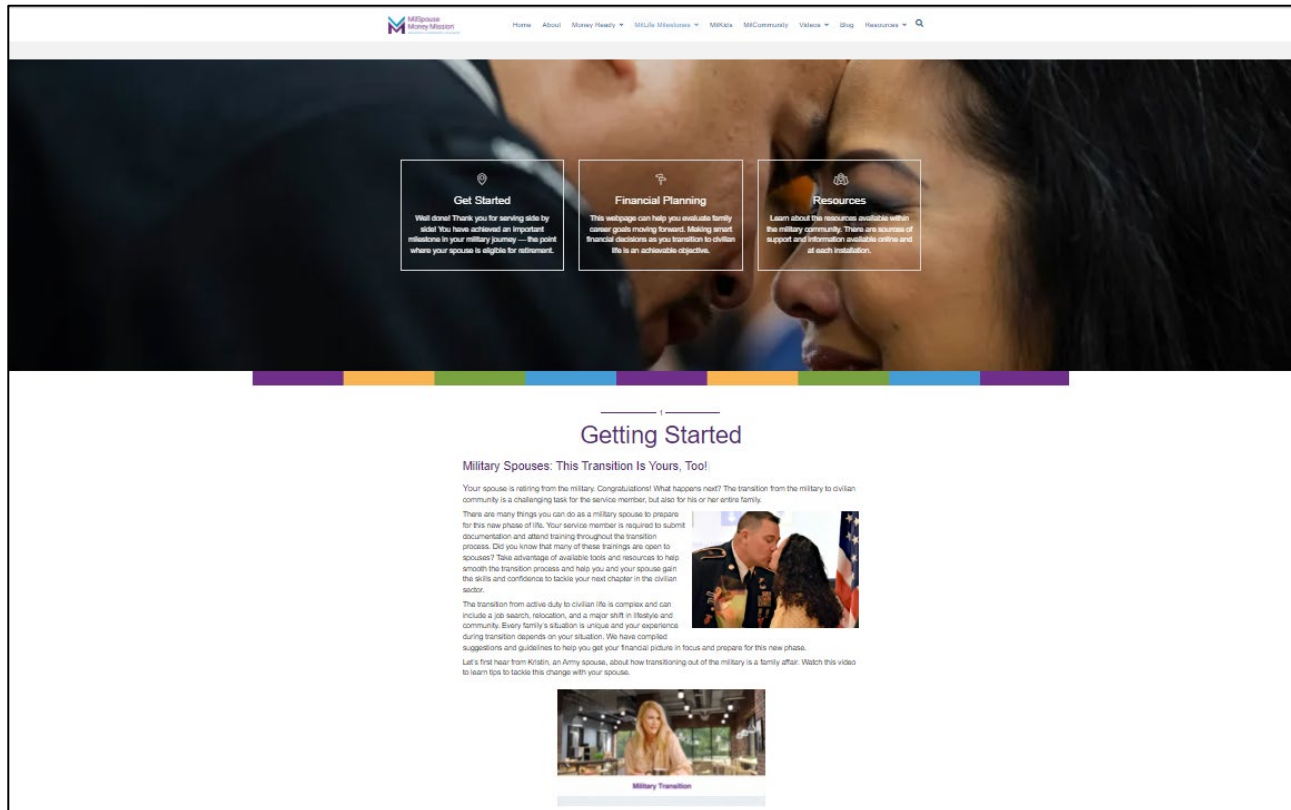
MilSpouse Money Mission

Home About Money Ready ▾ MilLife Milestones ▾ MilKids MilCommunity Videos ▾ Blog Resources ▾

Get Started

Well done! Thank you for serving side by side! You have achieved an important milestone in your military journey — the point where your spouse is eligible for retirement.

Financial Planning

This webpage can help you evaluate family career goals moving forward. Making smart financial decisions as you transition to civilian life is an achievable objective.

Resources

Learn about the resources available within the military community. There are sources of support and information available online and at each installation.

1

Getting Started

Military Spouses: This Transition Is Yours, Too!

Your spouse is retiring from the military. Congratulations! What happens next? The transition from the military to civilian community is a challenging task for the service member, but also for his or her entire family.

There are many things you can do as a military spouse to prepare for this new phase of life. Your service member is required to submit documentation and attend training throughout the transition process. Did you know that many of these trainings are open to spouses? Take advantage of available tools and resources to help smooth the transition process and help you and your spouse gain the skills and confidence to tackle your next chapter in the civilian sector.

The transition from active duty to civilian life is complex and can include a job search, relocation, and a major shift in lifestyle and community. Every family's situation is unique and your experience during transition depends on your situation. We have compiled suggestions and guidelines to help you get your financial picture in focus and prepare for this new phase.

Let's first hear from Kristin, an Army spouse, about how transitioning out of the military is a family affair. Watch this video to learn tips to tackle this change with your spouse.

Military Transition